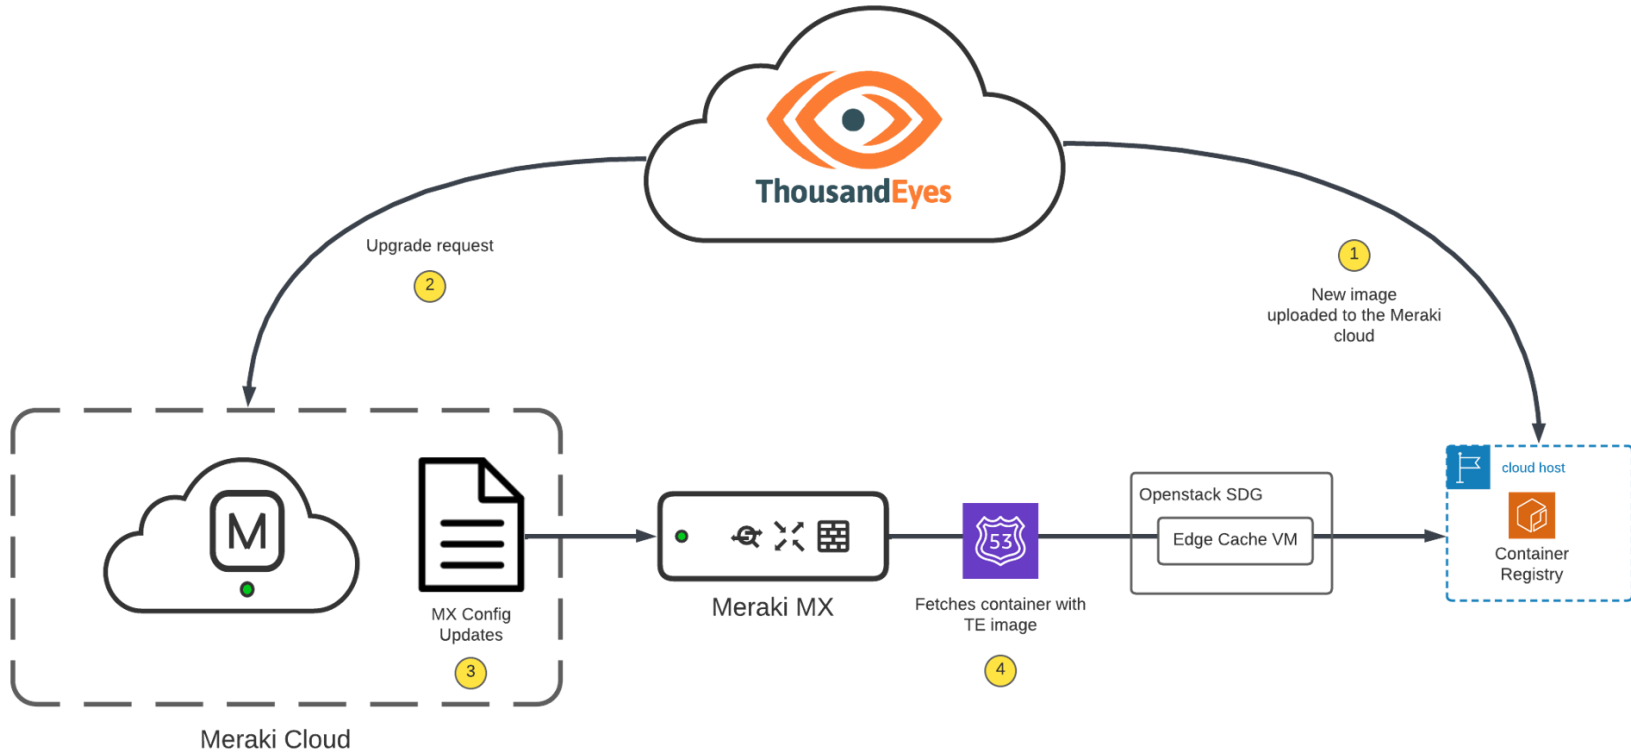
ThousandEyes

Upgrade request

2

1

New image uploaded to the Meraki cloud

M

MX Config Updates

3

Meraki Cloud

Meraki MX

53

Fetches container with TE image

4

Openstack SDG

Edge Cache VM

cloud host

Container Registry